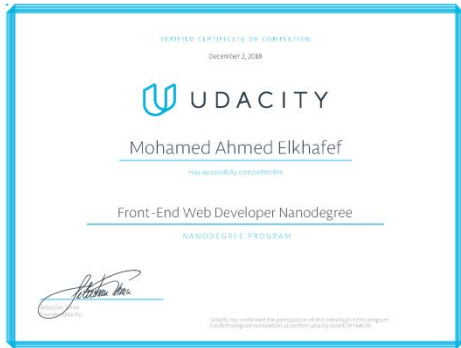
VERIFIED CERTIFICATE OF COMPLETION

December 2, 2018

UDACITY

Mohamed Ahmed Elkhafef

has successfully completed the

Front-End Web Developer Nanodegree

NANODEGREE PROGRAM

Sebastian Thrun
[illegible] Udacity

Udacity has confirmed the participation of this individual in this program. Confirm program completion at confirm.udacity.com/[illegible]